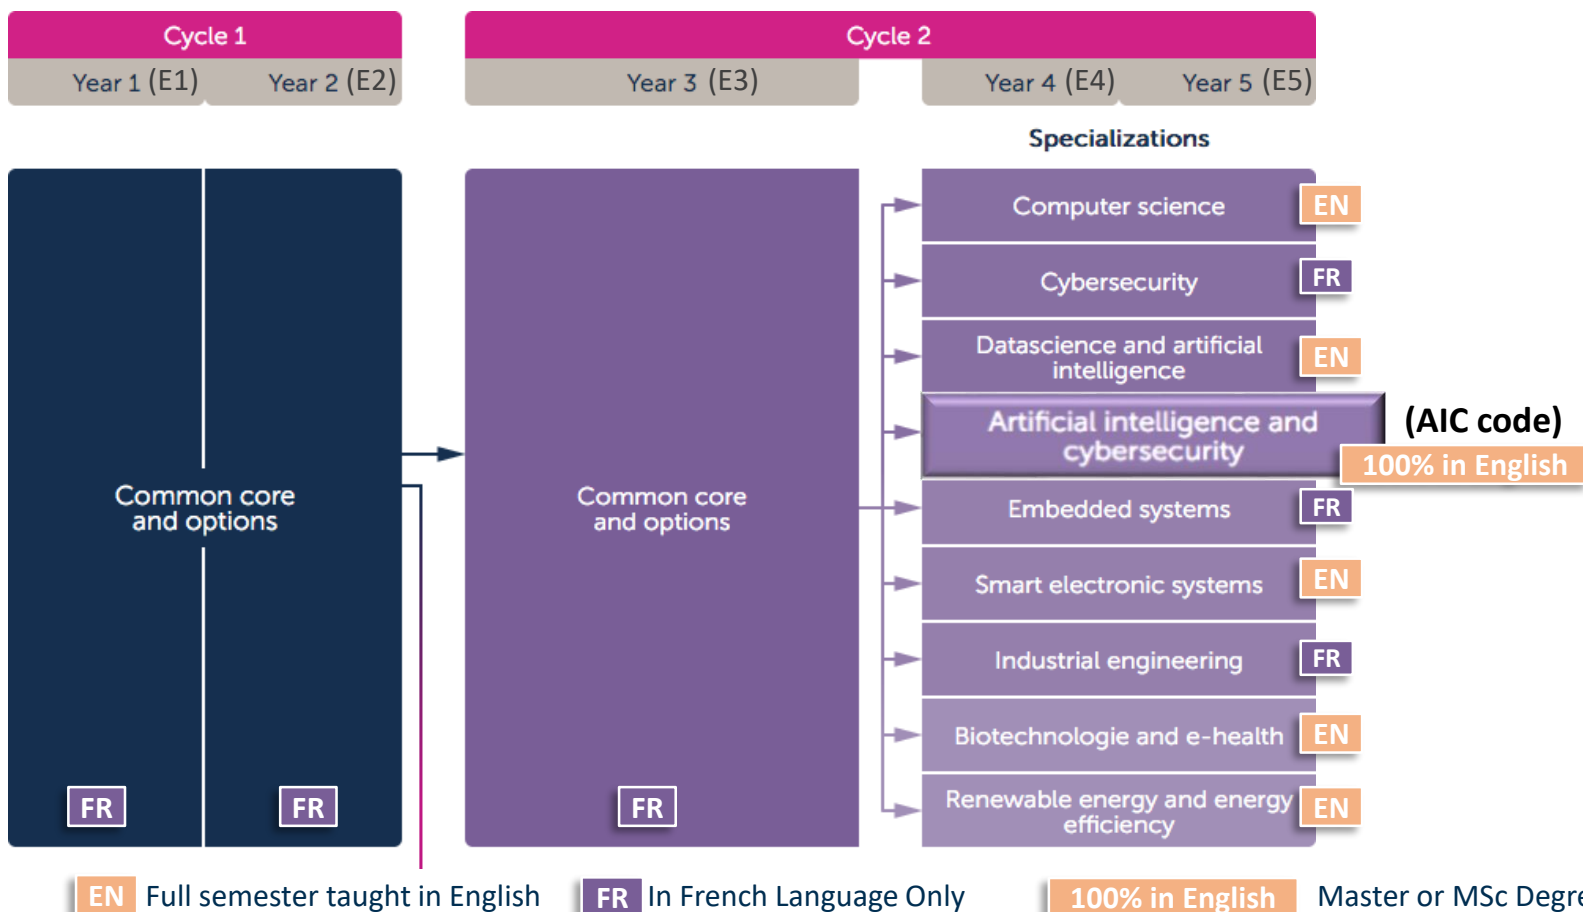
Cycle 1

Year 1 (E1) Year 2 (E2)

Cycle 2

Year 3 (E3)

Year 4 (E4) Year 5 (E5)

Specializations

Common core and options

FR FR

Common core and options

FR

Computer science EN

Cybersecurity FR

Datascience and artificial intelligence EN

Artificial intelligence and cybersecurity

(AIC code)

100% in English

Embedded systems FR

Smart electronic systems EN

Industrial engineering FR

Biotechnologie and e-health EN

Renewable energy and energy efficiency EN

EN Full semester taught in English FR In French Language Only 100% in English Master or MSc Degr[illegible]